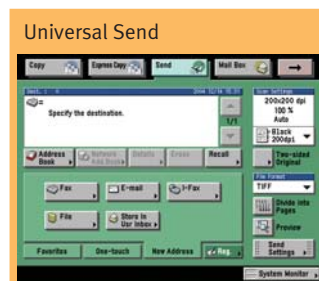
Universal Send

Copy
Express Copy
Send
Mail Box

Dest.: 0
2004 12/16 15:31
Specify the destination.
1/1

Scan Settings
200x200 dpi
100 %
Auto
Black 200dpi

Address Book
Details
Erase
Recall

Two-sided Original

File Format
TIFF

Fax
E-mail
I-Fax
File
Store in User Inbox

Divide into Pages
Preview

Favorites
One-touch
New Address
Reg.

Send Settings

System Monitor